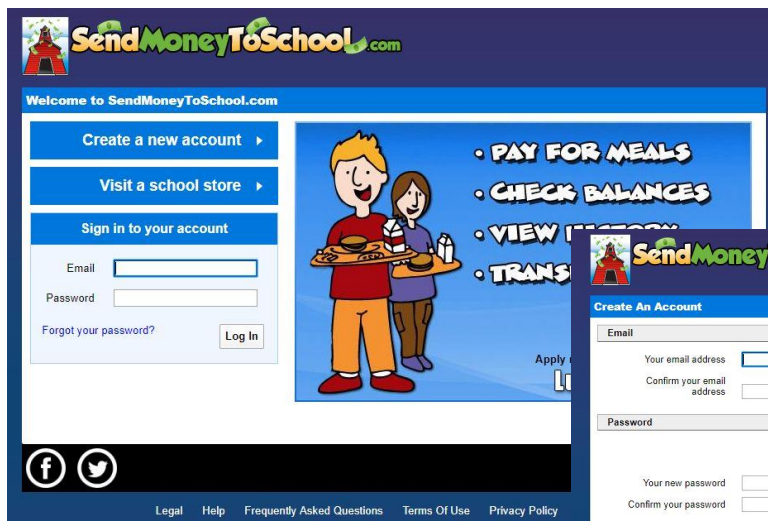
SendMoneyToSchool.com

Welcome to SendMoneyToSchool.com

Create a new account ▸

Visit a school store ▸

Sign in to your account

Email

Password

Forgot your password?

Log In

• PAY FOR MEALS
• CHECK BALANCES
• VIEW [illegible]
• TRANS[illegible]

Apply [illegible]

SendMoney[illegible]

Create An Account

Email

Your email address

Confirm your email address

Password

Your new password

Confirm your password

Legal Help Frequently Asked Questions Terms Of Use Privacy Policy